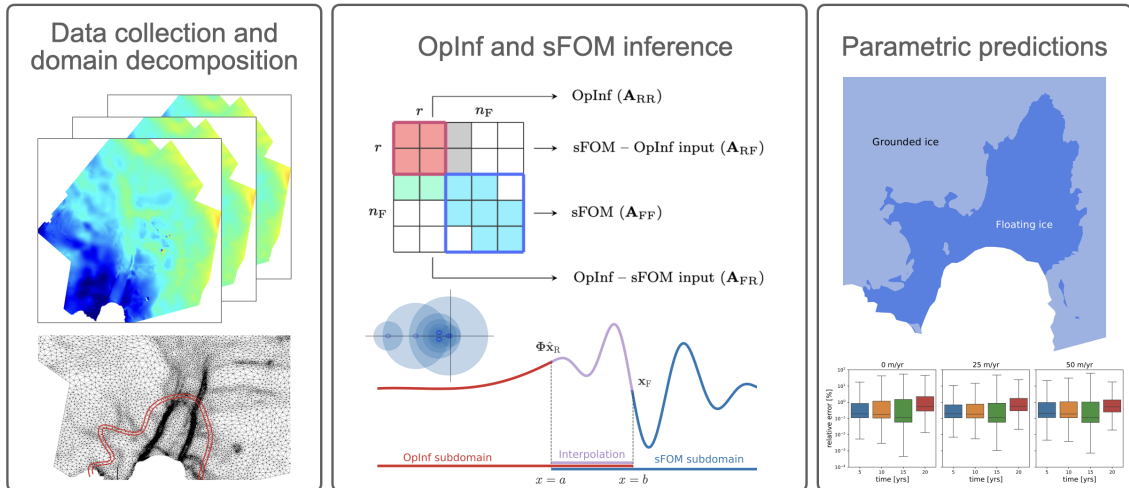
Data collection and domain decomposition

OpInf and sFOM inference

$r$ $n_{\mathrm{F}}$

OpInf ($\mathbf{A}_{\mathrm{RR}}$)

$r$

sFOM – OpInf input ($\mathbf{A}_{\mathrm{RF}}$)

$n_{\mathrm{F}}$

sFOM ($\mathbf{A}_{\mathrm{FF}}$)

OpInf – sFOM input ($\mathbf{A}_{\mathrm{FR}}$)

$\Phi\hat{\mathbf{x}}_{\mathrm{R}}$

$\mathbf{x}_{\mathrm{F}}$

OpInf subdomain

Interpolation

sFOM subdomain

$x = a$

$x = b$

Parametric predictions

Grounded ice

Floating ice

0 m/yr

25 m/yr

50 m/yr

relative error [%]

$10^{1}$

$10^{0}$

$10^{-1}$

$10^{-2}$

$10^{-3}$

5 10 15 20

time [yrs]

5 10 15 20

time [yrs]

5 10 15 20

time [yrs]